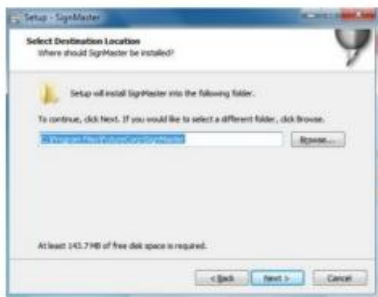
Setup - SignMaster

Select Destination Location
Where should SignMaster be installed?

Setup will install SignMaster into the following folder.

To continue, click Next. If you would like to select a different folder, click Browse.

C:\Program Files\FutureCorp\SignMaster

Browse...

At least 143.7 MB of free disk space is required.

< Back
Next >
Cancel